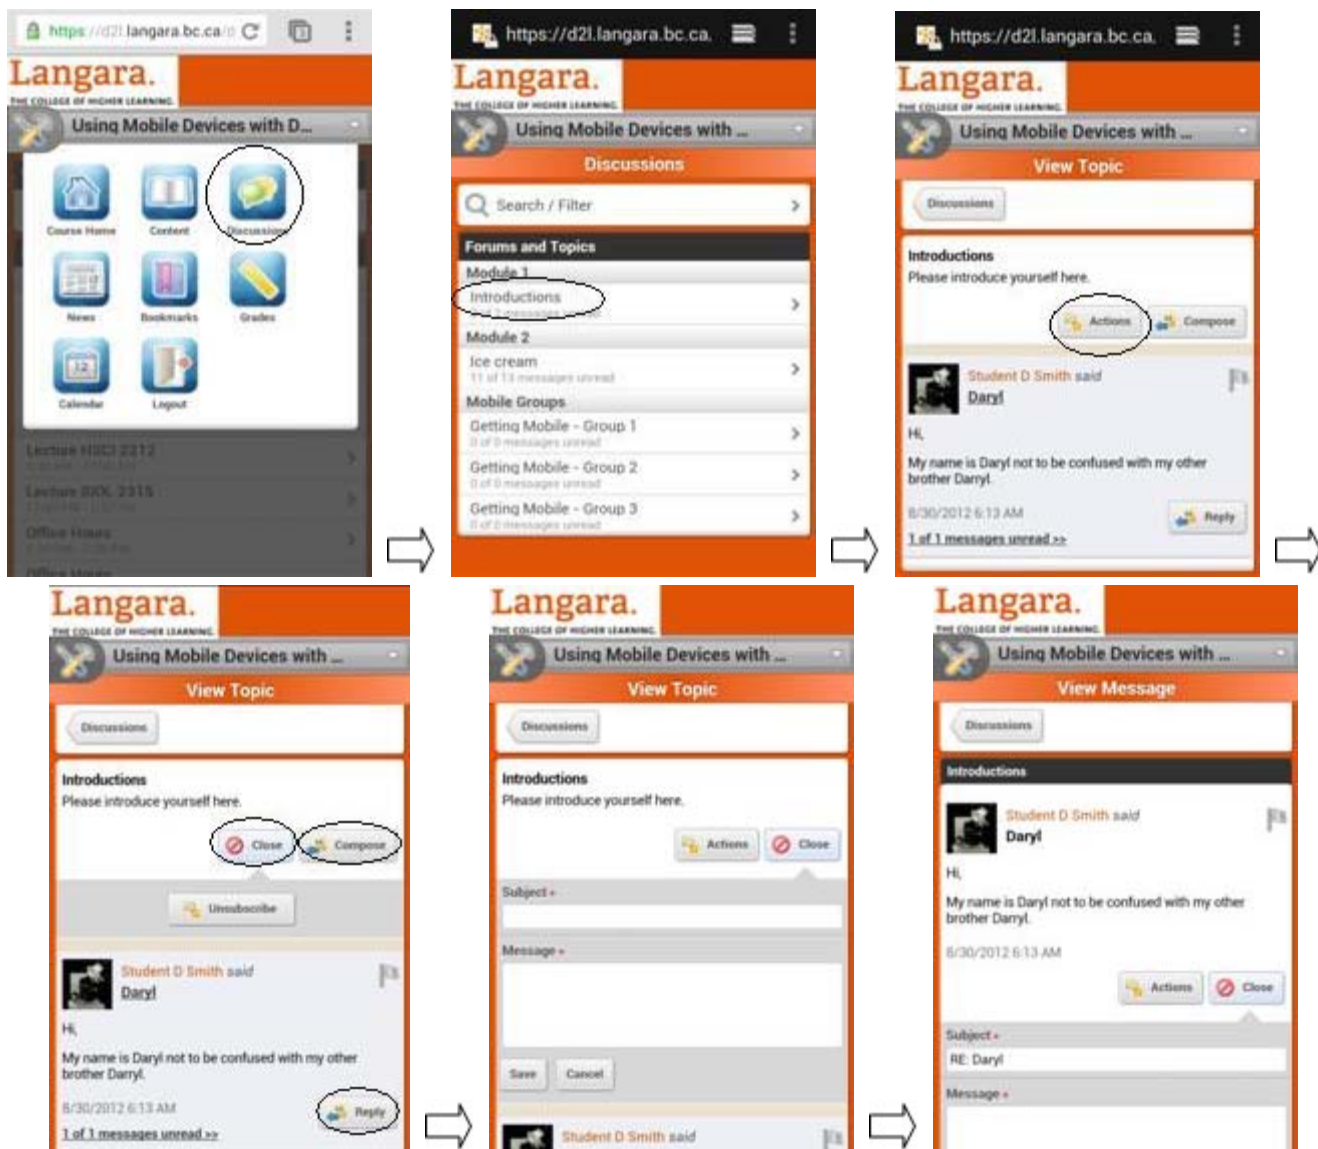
https://d2l.langara.bc.ca/

Langara.
THE COLLEGE OF HIGHER LEARNING.

Using Mobile Devices with D...

Course Home
Content
Discussions
News
Bookmarks
Grades
Calendar
Logout

Lecture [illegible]
Lecture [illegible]
Office Hours
Office Hours

https://d2l.langara.bc.ca.

Langara.
THE COLLEGE OF HIGHER LEARNING.

Using Mobile Devices with ...

Discussions

Search / Filter

Forums and Topics
Module 1
Introductions
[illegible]
Module 2
Ice cream
11 of 13 messages unread
Mobile Groups
Getting Mobile - Group 1
0 of 0 messages unread
Getting Mobile - Group 2
0 of 0 messages unread
Getting Mobile - Group 3
0 of 0 messages unread

https://d2l.langara.bc.ca.

Langara.
THE COLLEGE OF HIGHER LEARNING.

Using Mobile Devices with ...

View Topic

Discussions

Introductions
Please introduce yourself here.

Actions
Compose

Student D Smith said
Daryl

Hi,

My name is Daryl not to be confused with my other brother Darryl.

8/30/2012 6:13 AM
Reply

1 of 1 messages unread >>

Langara.
THE COLLEGE OF HIGHER LEARNING.

Using Mobile Devices with ...

View Topic

Discussions

Introductions
Please introduce yourself here.

Close
Compose

Unsubscribe

Student D Smith said
Daryl

Hi,

My name is Daryl not to be confused with my other brother Darryl.

8/30/2012 6:13 AM
Reply

1 of 1 messages unread >>

Langara.
THE COLLEGE OF HIGHER LEARNING.

Using Mobile Devices with ...

View Topic

Discussions

Introductions
Please introduce yourself here.

Actions
Close

Subject *

Message *

Save
Cancel

Student D Smith said

Langara.
THE COLLEGE OF HIGHER LEARNING.

Using Mobile Devices with ...

View Message

Discussions

Introductions

Student D Smith said
Daryl

Hi,

My name is Daryl not to be confused with my other brother Darryl.

8/30/2012 6:13 AM

Actions
Close

Subject *
RE: Daryl

Message *